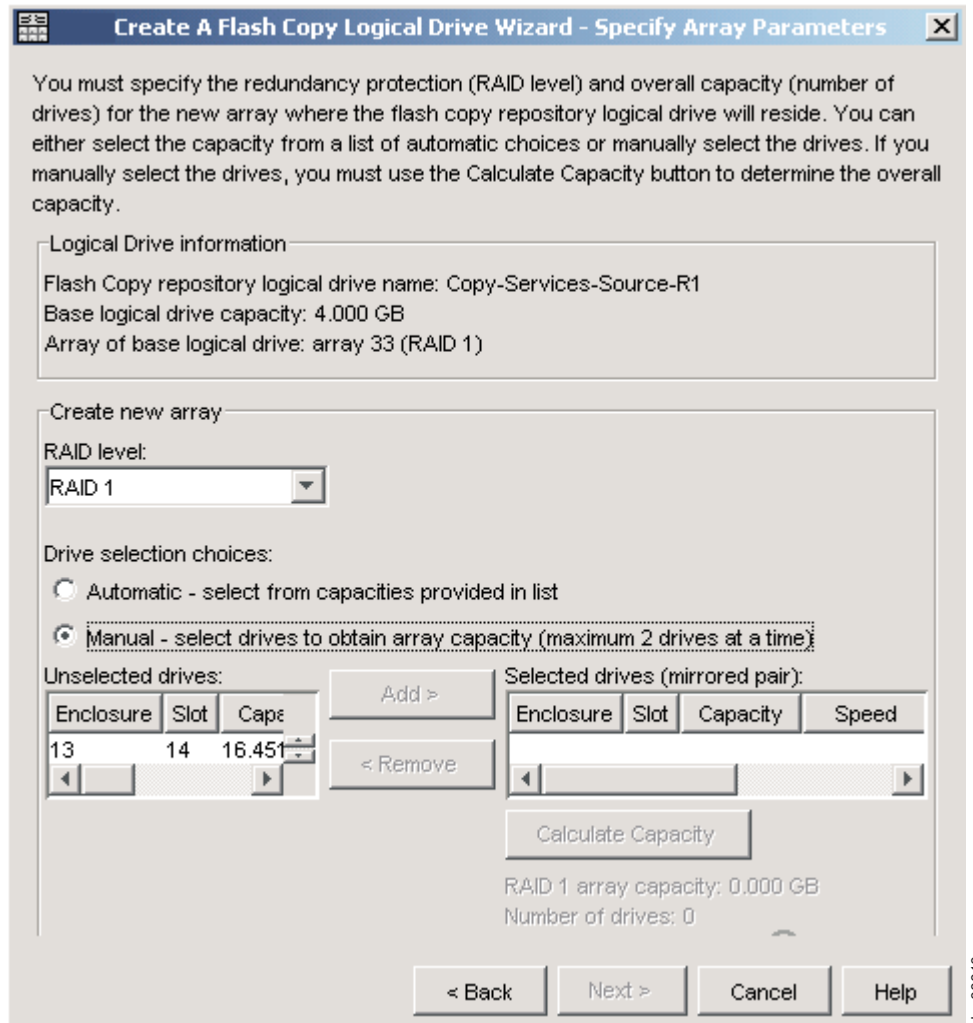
Create A Flash Copy Logical Drive Wizard - Specify Array Parameters

You must specify the redundancy protection (RAID level) and overall capacity (number of drives) for the new array where the flash copy repository logical drive will reside. You can either select the capacity from a list of automatic choices or manually select the drives. If you manually select the drives, you must use the Calculate Capacity button to determine the overall capacity.

Logical Drive information

Flash Copy repository logical drive name: Copy-Services-Source-R1
Base logical drive capacity: 4.000 GB
Array of base logical drive: array 33 (RAID 1)

Create new array

RAID level:
RAID 1

Drive selection choices:
Automatic - select from capacities provided in list
Manual - select drives to obtain array capacity (maximum 2 drives at a time)

Unselected drives:

| Enclosure | Slot | Capa |
|---|---|---|
| 13 | 14 | 16.451 |

Add >
< Remove

Selected drives (mirrored pair):

| Enclosure | Slot | Capacity | Speed |
|---|---|---|---|

Calculate Capacity

RAID 1 array capacity: 0.000 GB
Number of drives: 0

< Back   Next >   Cancel   Help